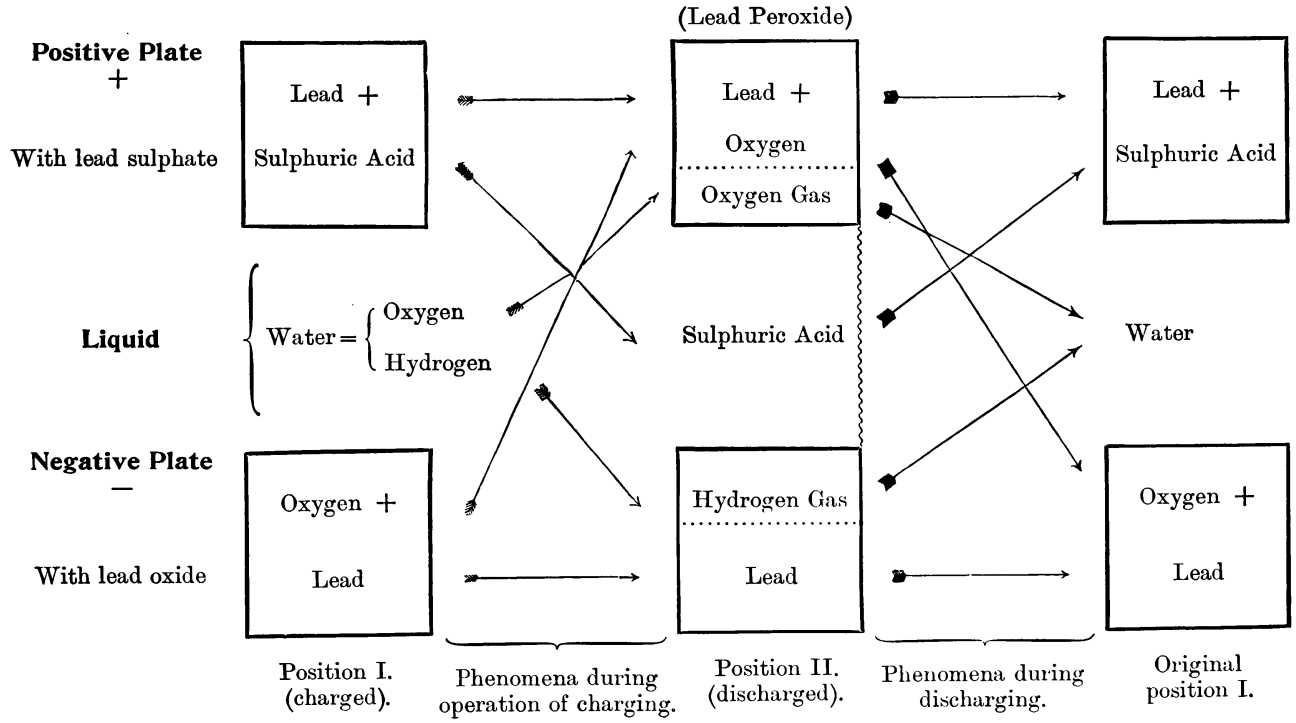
(Lead Peroxide)

Positive Plate
+

With lead sulphate

Lead +

Sulphuric Acid

Lead +

Oxygen

Oxygen Gas

Lead +

Sulphuric Acid

Liquid

Water = Oxygen
Hydrogen

Sulphuric Acid

Water

Negative Plate
—

With lead oxide

Oxygen +

Lead

Hydrogen Gas

Lead

Oxygen +

Lead

Position I. (charged).

Phenomena during operation of charging.

Position II. (discharged).

Phenomena during discharging.

Original position I.